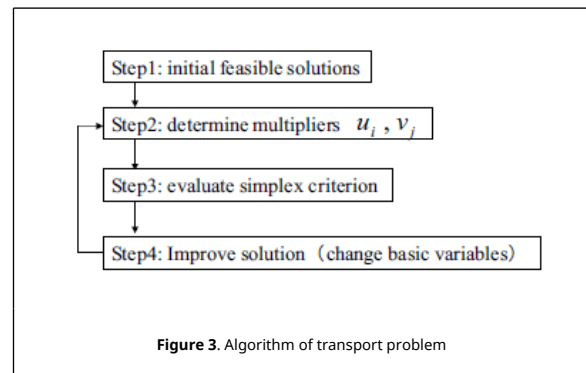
Step1: initial feasible solutions

Step2: determine multipliers $u_i$ , $v_j$

Step3: evaluate simplex criterion

Step4: Improve solution（change basic variables）

**Figure 3**. Algorithm of transport problem